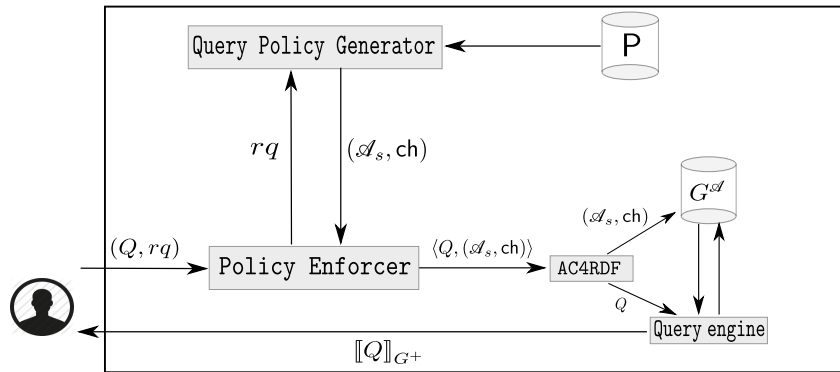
Query Policy Generator

P

$rq$

$(\mathscr{A}_s, \mathsf{ch})$

$G^{\mathscr{A}}$

$(\mathscr{A}_s, \mathsf{ch})$

$(Q, rq)$

Policy Enforcer

$\langle Q, (\mathscr{A}_s, \mathsf{ch})\rangle$

AC4RDF

$Q$

Query engine

$[\![Q]\!]_{G^+}$